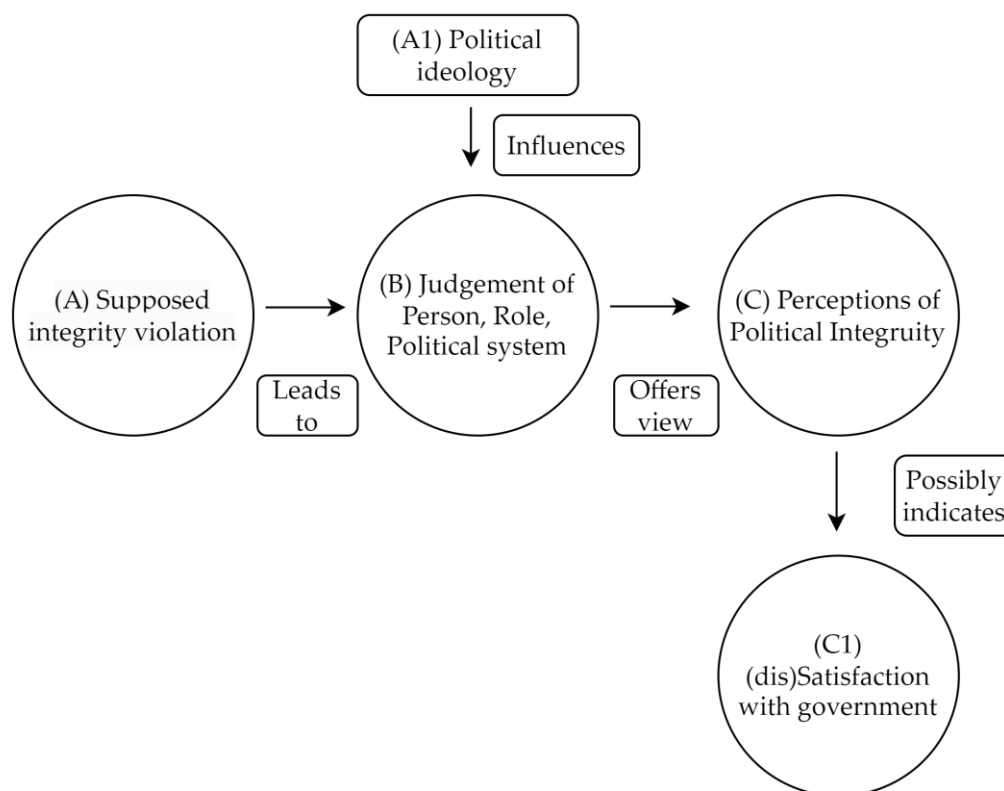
(A1) Political ideology

Influences

(A) Supposed integrity violation

Leads to

(B) Judgement of Person, Role, Political system

Offers view

(C) Perceptions of Political Integruity

Possibly indicates

(C1) (dis)Satisfaction with government